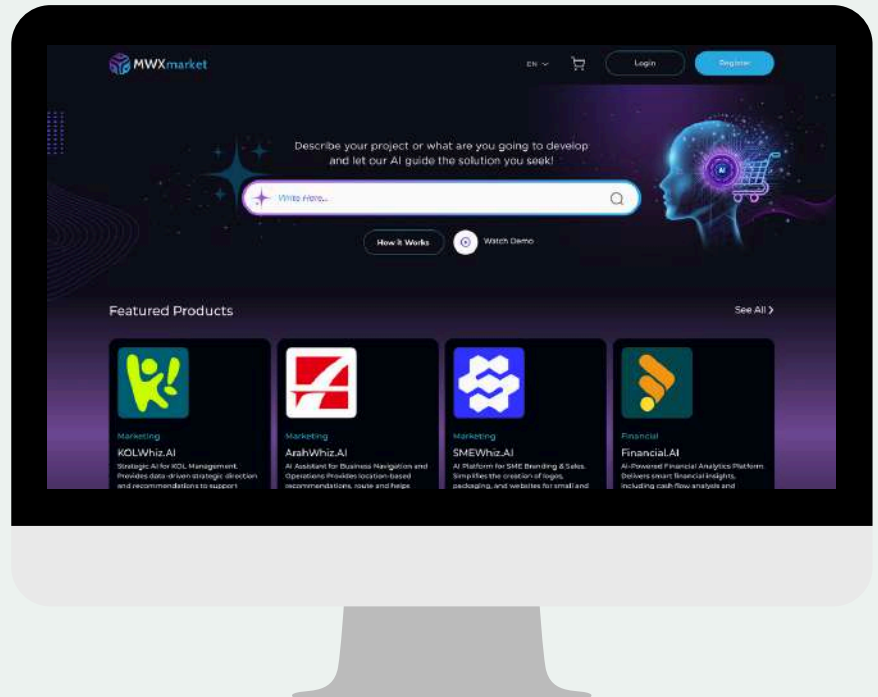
MWXmarket

EN

Login

Register

Describe your project or what are you going to develop and let our AI guide the solution you seek!

Write Here...

How it Works

Watch Demo

AI

Featured Products

See All

Marketing

KOLWhiz.AI

Strategic AI for KOL Management. Provides data-driven strategic direction and recommendations to support

Marketing

ArahWhiz.AI

AI Assistant for Business Navigation and Operations Provides location-based recommendations, route and helps

Marketing

SMEWhiz.AI

AI Platform for SME Branding & Sales. Simplifies the creation of logos, packaging, and websites for small and

Financial

Financial.AI

AI-Powered Financial Analytics Platform Delivers smart financial insights, including cash flow analysis and